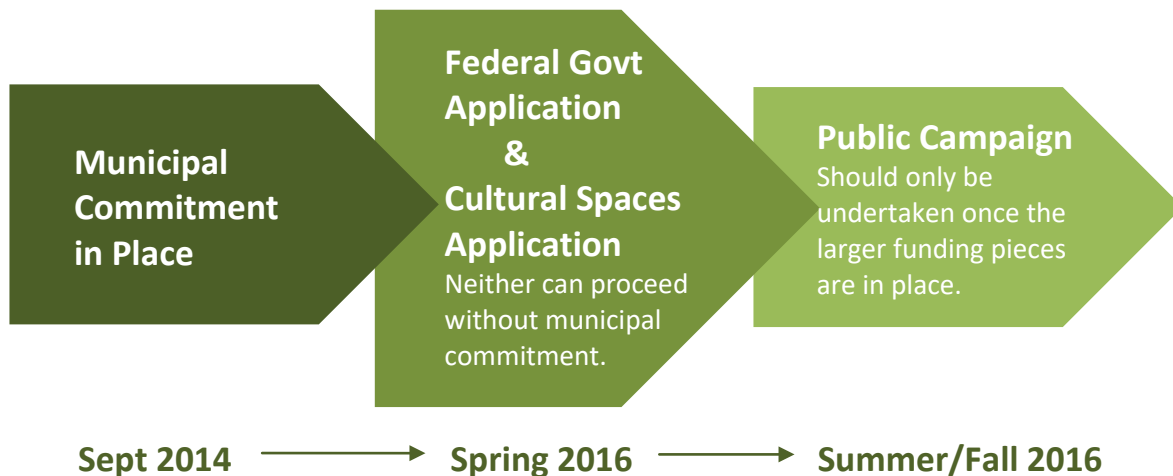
Municipal Commitment in Place

Federal Govt Application & Cultural Spaces Application
Neither can proceed without municipal commitment.

Public Campaign
Should only be undertaken once the larger funding pieces are in place.

Sept 2014 Spring 2016 Summer/Fall 2016